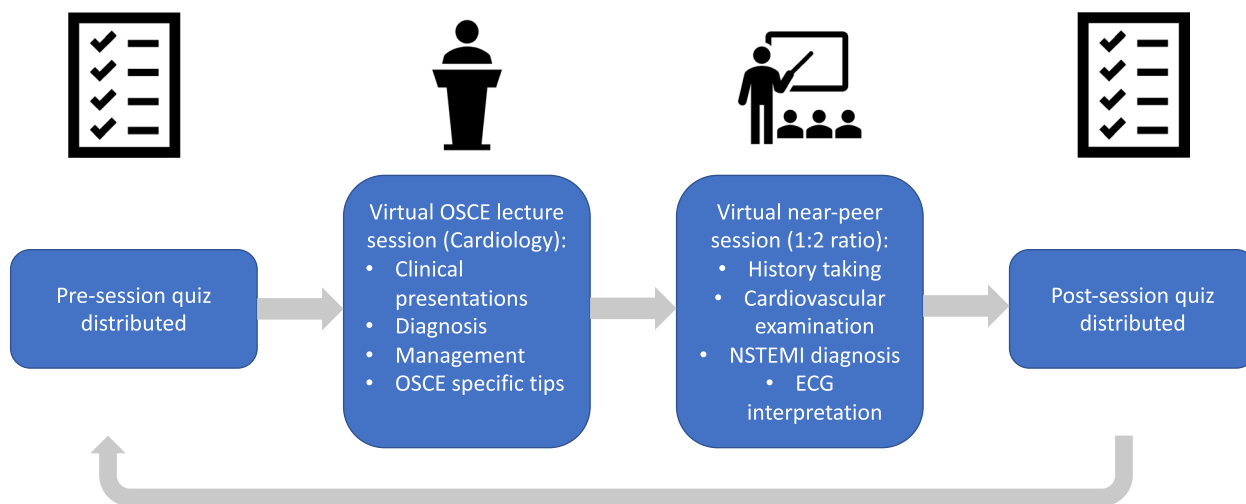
Pre-session quiz distributed

Virtual OSCE lecture session (Cardiology):
• Clinical presentations
• Diagnosis
• Management
• OSCE specific tips

Virtual near-peer session (1:2 ratio):
• History taking
• Cardiovascular examination
• NSTEMI diagnosis
• ECG interpretation

Post-session quiz distributed